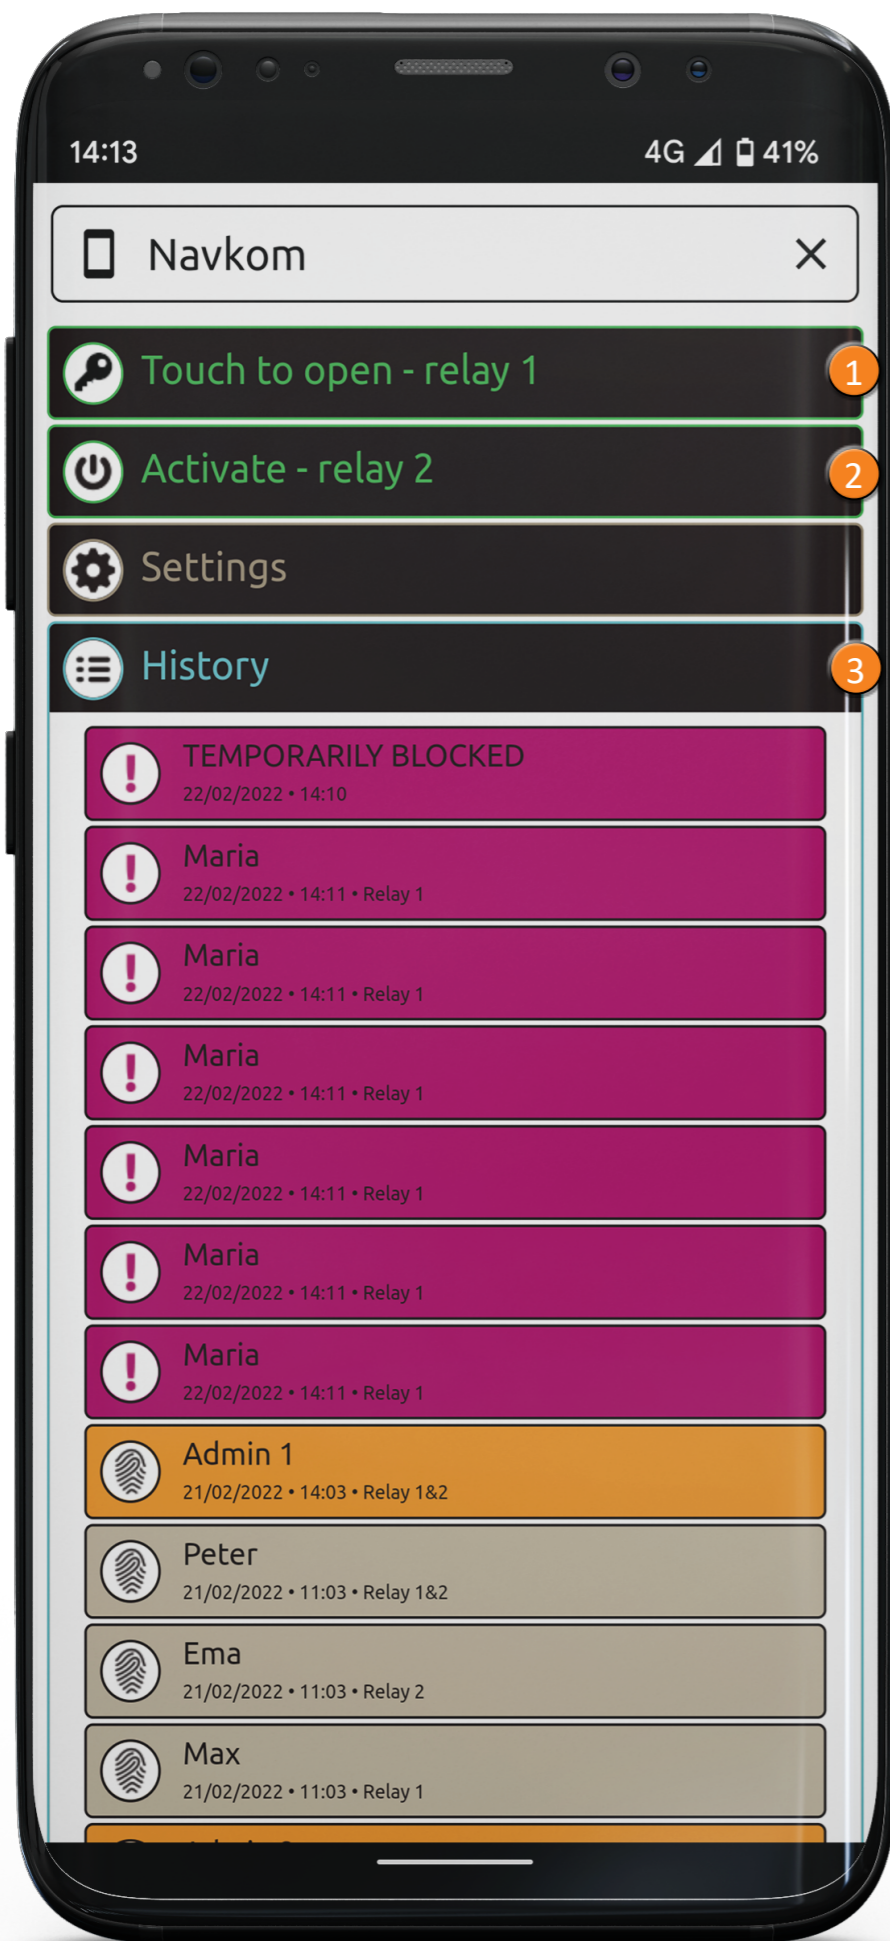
14:13

4G 41%

Navkom

Touch to open - relay 1

1

Activate - relay 2

2

Settings

History

3

TEMPORARILY BLOCKED
22/02/2022 • 14:10

Maria
22/02/2022 • 14:11 • Relay 1

Maria
22/02/2022 • 14:11 • Relay 1

Maria
22/02/2022 • 14:11 • Relay 1

Maria
22/02/2022 • 14:11 • Relay 1

Maria
22/02/2022 • 14:11 • Relay 1

Maria
22/02/2022 • 14:11 • Relay 1

Admin 1
21/02/2022 • 14:03 • Relay 1&2

Peter
21/02/2022 • 11:03 • Relay 1&2

Ema
21/02/2022 • 11:03 • Relay 2

Max
21/02/2022 • 11:03 • Relay 1

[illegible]